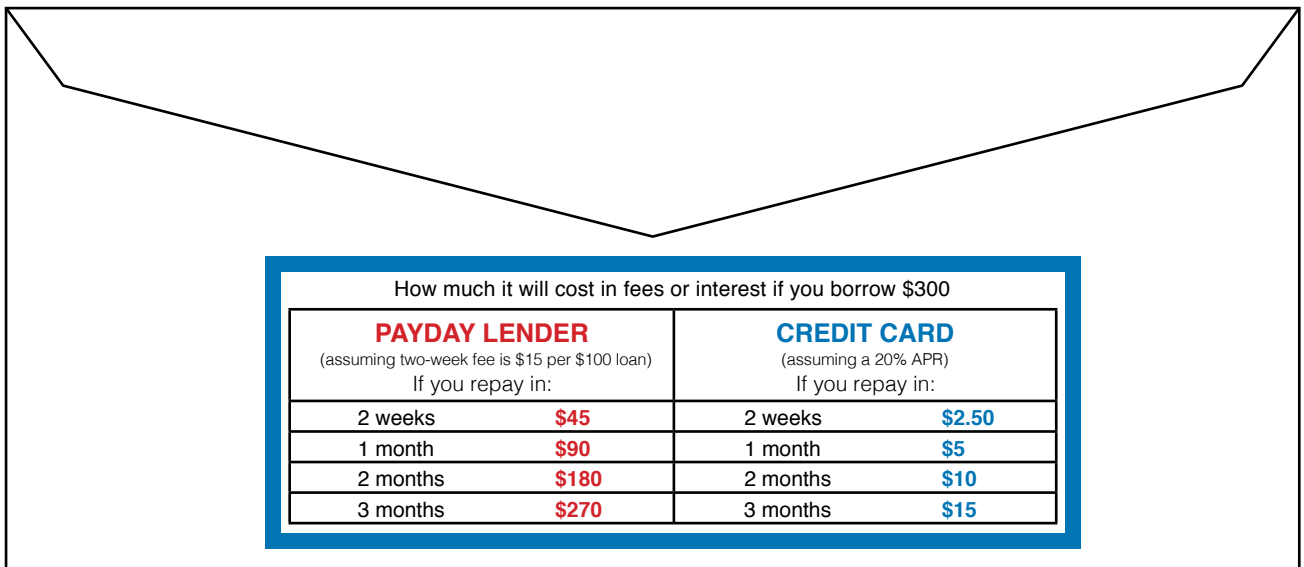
How much it will cost in fees or interest if you borrow $300

| PAYDAY LENDER (assuming two-week fee is \$15 per \$100 loan) If you repay in: | | CREDIT CARD (assuming a 20% APR) If you repay in: | |
|---|---|---|---|
| 2 weeks | \$45 | 2 weeks | \$2.50 |
| 1 month | \$90 | 1 month | \$5 |
| 2 months | \$180 | 2 months | \$10 |
| 3 months | \$270 | 3 months | \$15 |